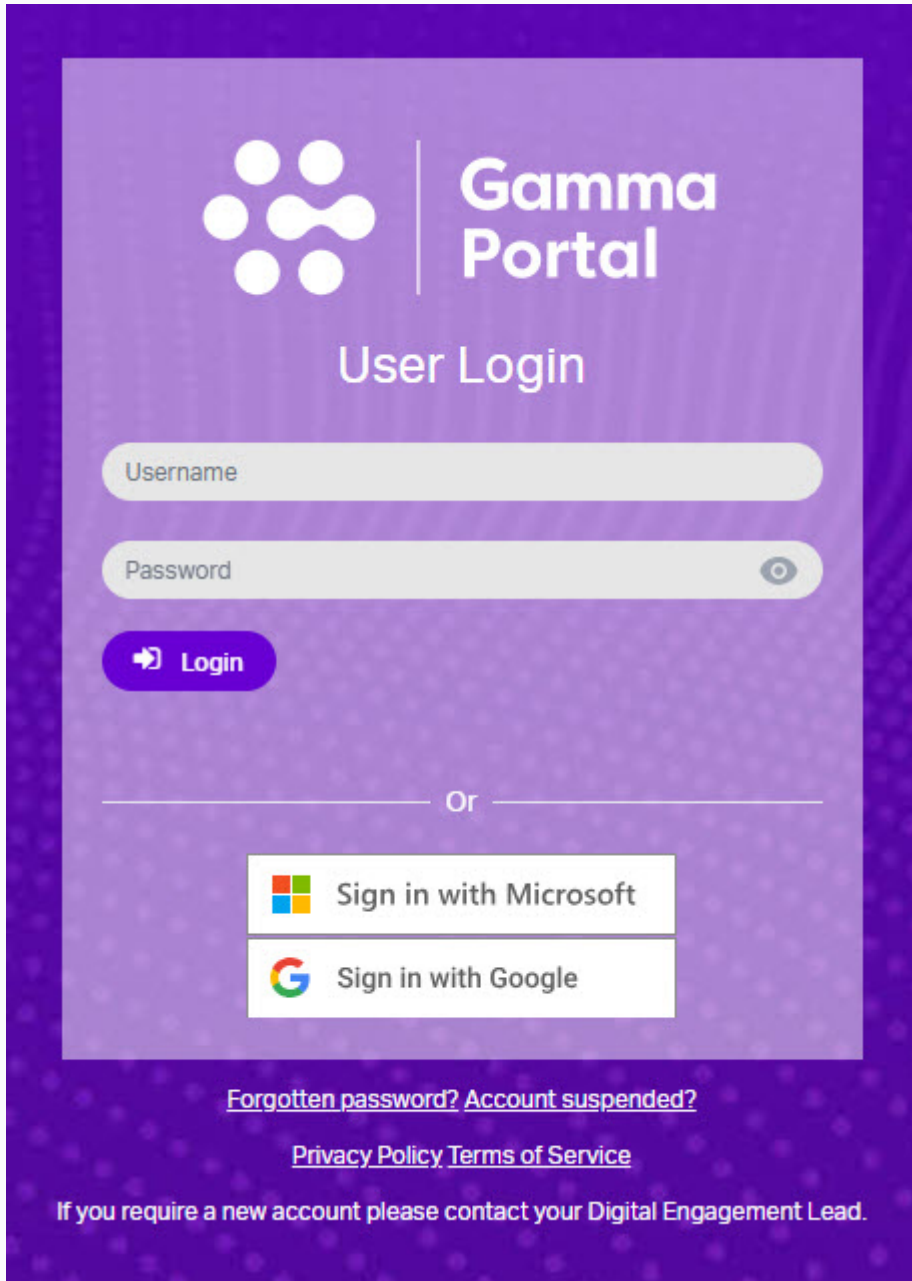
Gamma Portal

User Login

Username

Password

Login

Or

Sign in with Microsoft

Sign in with Google

Forgotten password? Account suspended?

Privacy Policy Terms of Service

If you require a new account please contact your Digital Engagement Lead.